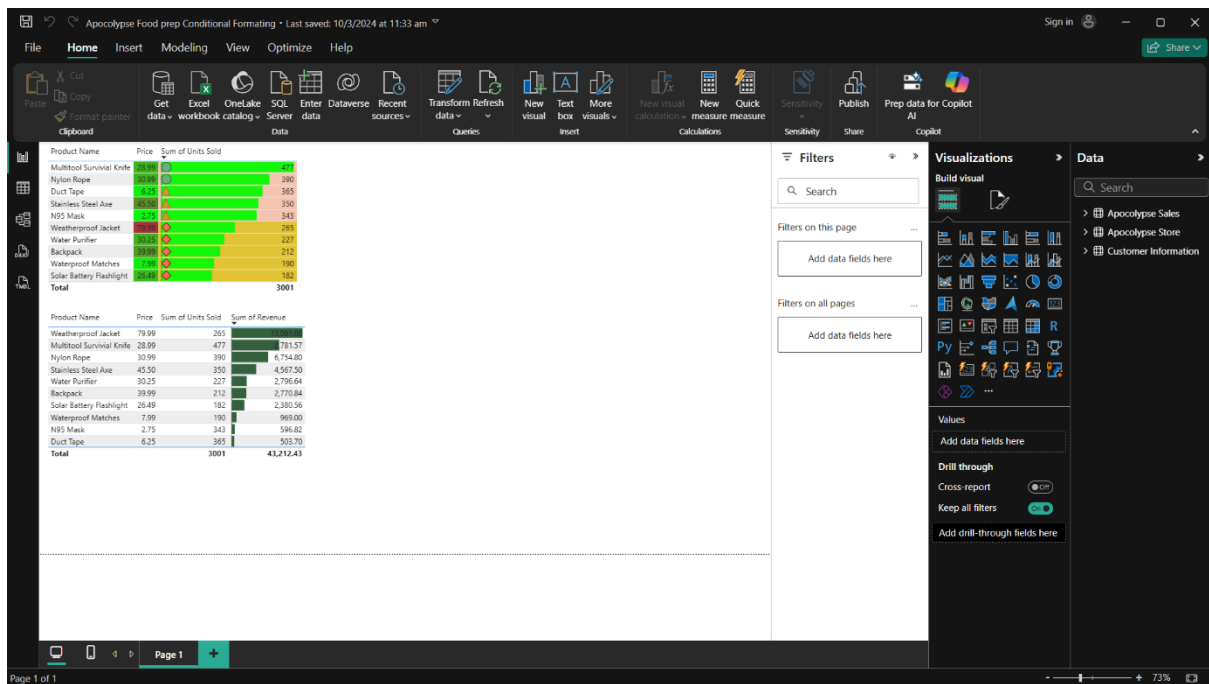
Apocolypse Food prep Conditional Formating • Last saved: 10/3/2024 at 11:33 am

Sign in

Share

File Home Insert Modeling View Optimize Help

Paste
Cut
Copy
Format painter
Clipboard

Get data
Excel workbook
OneLake catalog
SQL Server
Enter data
Dataverse
Recent sources
Data

Transform data
Refresh
Queries

New visual
Text box
More visuals
Insert

New visual calculation
New measure
Quick measure
Calculations

Sensitivity
Sensitivity

Publish
Share

Prep data for Copilot AI
Copilot

| Product Name | Price | Sum of Units Sold |
|---|---|---|
| Multitool Survivial Knife | 28.99 | 477 |
| Nylon Rope | 30.99 | 390 |
| Duct Tape | 6.25 | 365 |
| Stainless Steel Axe | 45.50 | 350 |
| N95 Mask | 2.75 | 343 |
| Weatherproof Jacket | 79.99 | 265 |
| Water Purifier | 30.25 | 227 |
| Backpack | 39.99 | 212 |
| Waterproof Matches | 7.99 | 190 |
| Solar Battery Flashlight | 26.49 | 182 |
| Total | | 3001 |

| Product Name | Price | Sum of Units Sold | Sum of Revenue |
|---|---|---|---|
| Weatherproof Jacket | 79.99 | 265 | 21,097.35 |
| Multitool Survivial Knife | 28.99 | 477 | 13,781.57 |
| Nylon Rope | 30.99 | 390 | 6,754.80 |
| Stainless Steel Axe | 45.50 | 350 | 4,567.50 |
| Water Purifier | 30.25 | 227 | 2,796.64 |
| Backpack | 39.99 | 212 | 2,770.84 |
| Solar Battery Flashlight | 26.49 | 182 | 2,380.56 |
| Waterproof Matches | 7.99 | 190 | 969.00 |
| N95 Mask | 2.75 | 343 | 596.82 |
| Duct Tape | 6.25 | 365 | 503.70 |
| Total | | 3001 | 43,212.43 |

Filters
Search
Filters on this page
Add data fields here
Filters on all pages
Add data fields here

Visualizations
Build visual
Py R
Values
Add data fields here
Drill through
Cross-report Off
Keep all filters On
Add drill-through fields here

Data
Search
Apocolypse Sales
Apocolypse Store
Customer Information

Page 1

Page 1 of 1

73%